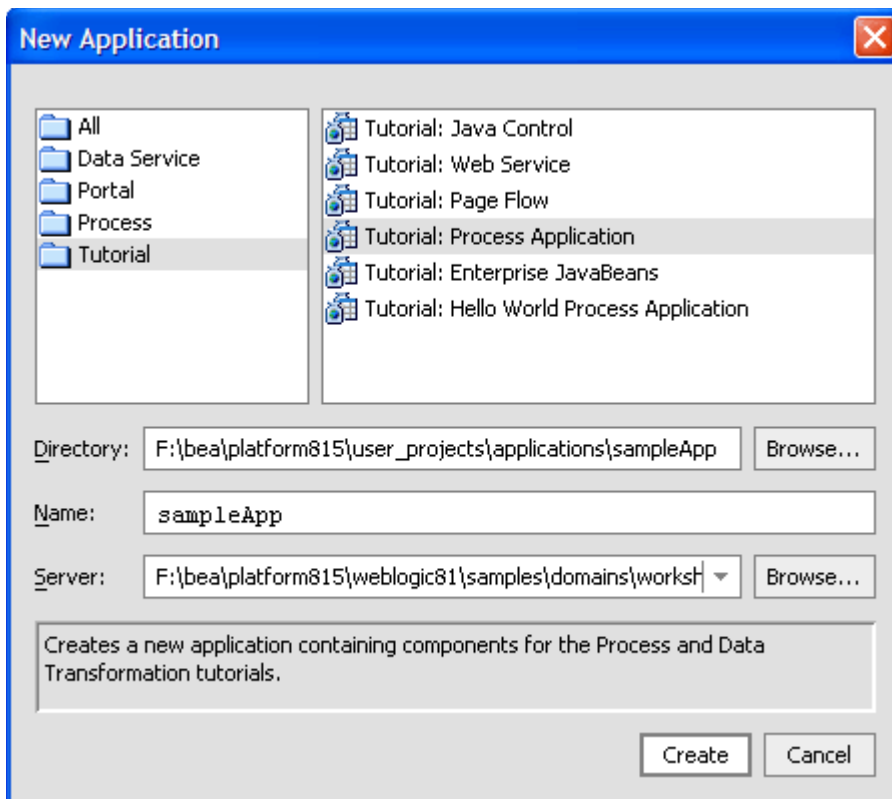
New Application

All
Data Service
Portal
Process
Tutorial

Tutorial: Java Control
Tutorial: Web Service
Tutorial: Page Flow
Tutorial: Process Application
Tutorial: Enterprise JavaBeans
Tutorial: Hello World Process Application

Directory: F:\bea\platform815\user_projects\applications\sampleApp Browse...

Name: sampleApp

Server: F:\bea\platform815\weblogic81\samples\domains\worksh Browse...

Creates a new application containing components for the Process and Data Transformation tutorials.

Create Cancel